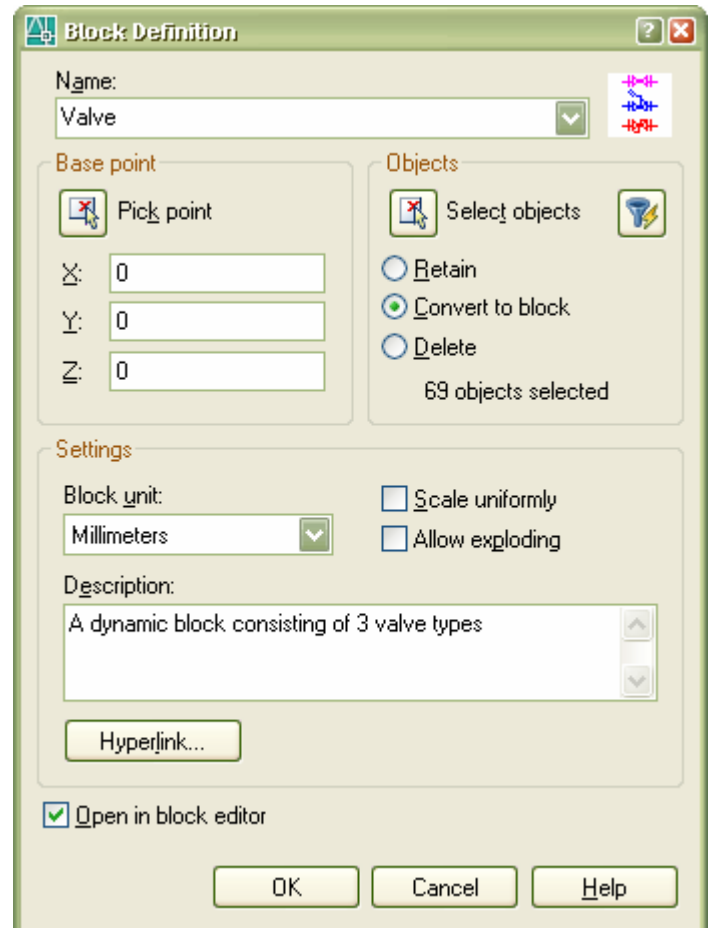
Block Definition

Name:
Valve

Base point
Pick point
X: 0
Y: 0
Z: 0

Objects
Select objects
Retain
Convert to block
Delete
69 objects selected

Settings
Block unit:
Millimeters
Scale uniformly
Allow exploding
Description:
A dynamic block consisting of 3 valve types
Hyperlink...

Open in block editor

OK
Cancel
Help